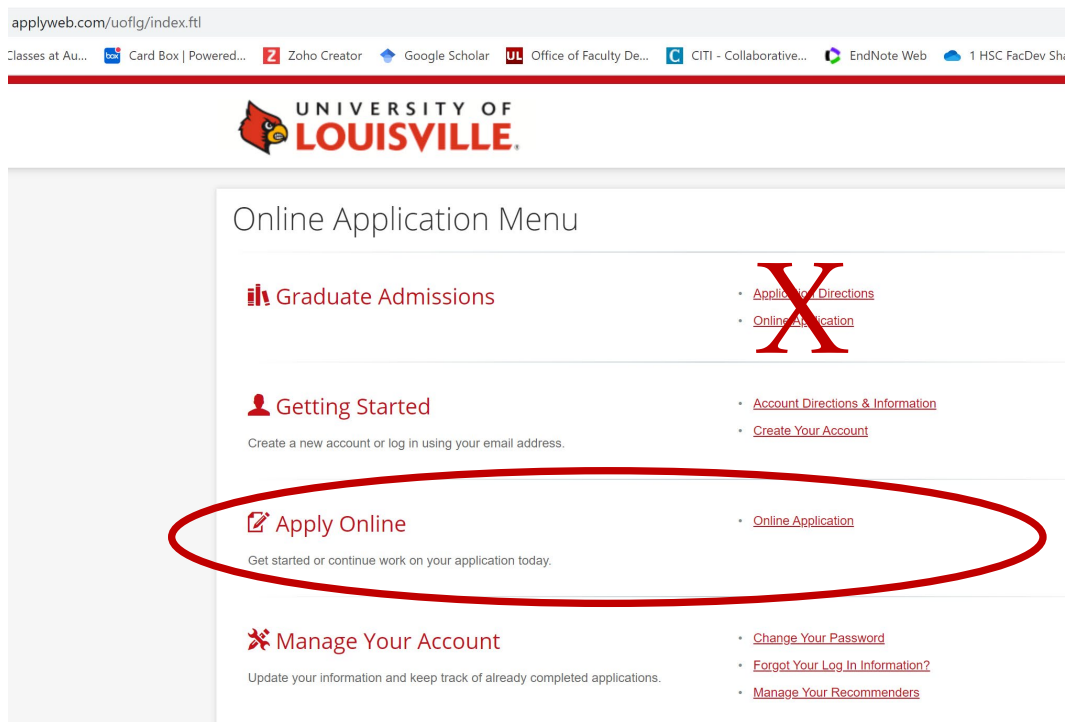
applyweb.com/uoflg/index.ftl

Classes at Au... Card Box | Powered... Zoho Creator Google Scholar Office of Faculty De... CITI - Collaborative... EndNote Web 1 HSC FacDev Sh

UNIVERSITY OF LOUISVILLE.

Online Application Menu

Graduate Admissions

- Application Directions
- Online Application

X

Getting Started

Create a new account or log in using your email address.

- Account Directions & Information
- Create Your Account

Apply Online

Get started or continue work on your application today.

- Online Application

Manage Your Account

Update your information and keep track of already completed applications.

- Change Your Password
- Forgot Your Log In Information?
- Manage Your Recommenders